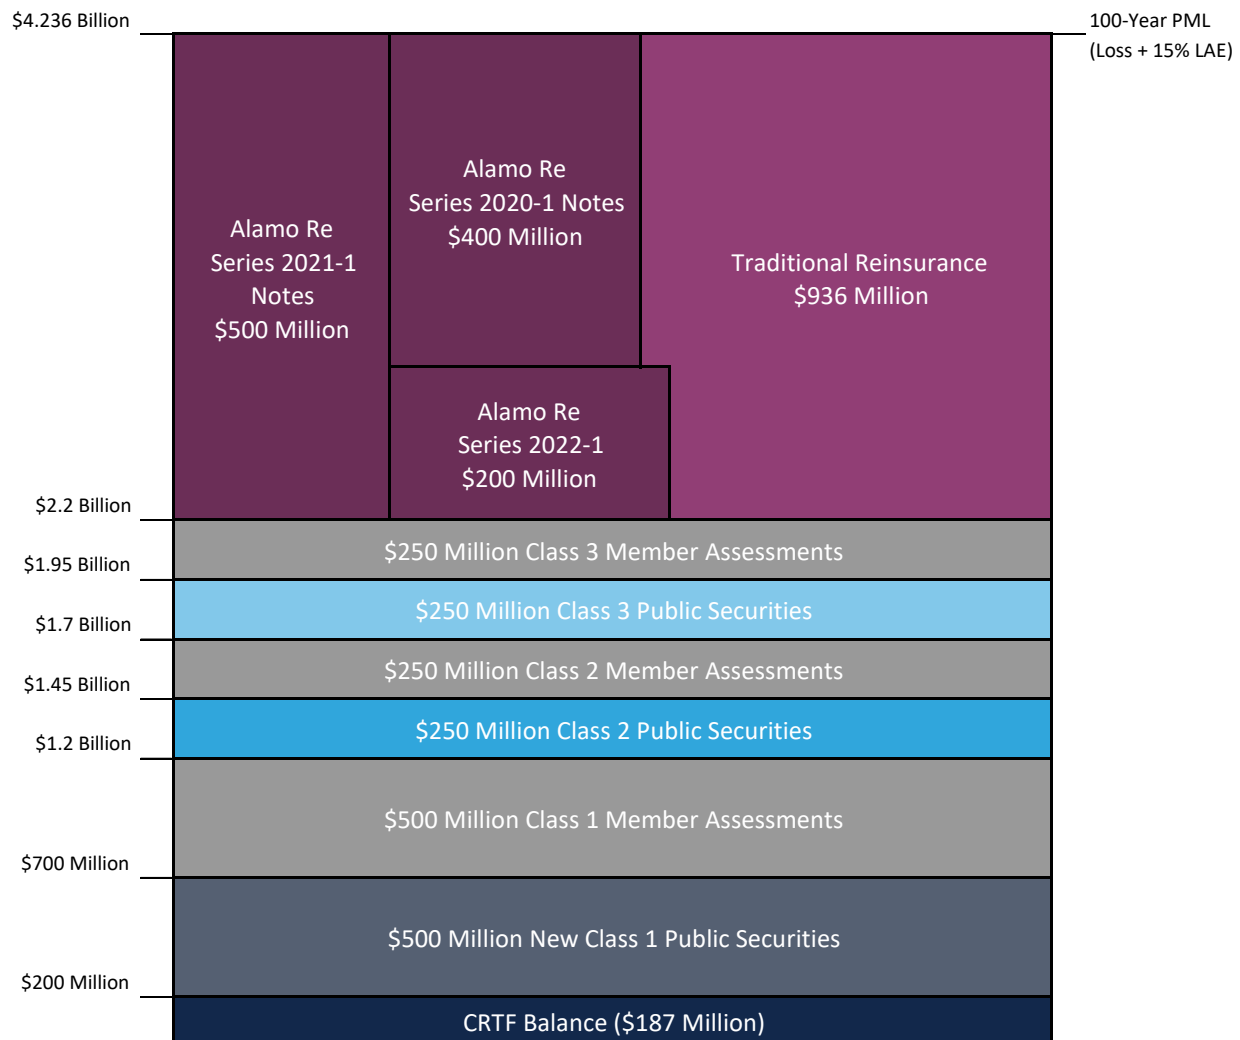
$4.236 Billion

100-Year PML
(Loss + 15% LAE)

Alamo Re
Series 2021-1
Notes
$500 Million

Alamo Re
Series 2020-1 Notes
$400 Million

Traditional Reinsurance
$936 Million

Alamo Re
Series 2022-1
$200 Million

$2.2 Billion

$250 Million Class 3 Member Assessments

$1.95 Billion

$250 Million Class 3 Public Securities

$1.7 Billion

$250 Million Class 2 Member Assessments

$1.45 Billion

$250 Million Class 2 Public Securities

$1.2 Billion

$500 Million Class 1 Member Assessments

$700 Million

$500 Million New Class 1 Public Securities

$200 Million

CRTF Balance ($187 Million)